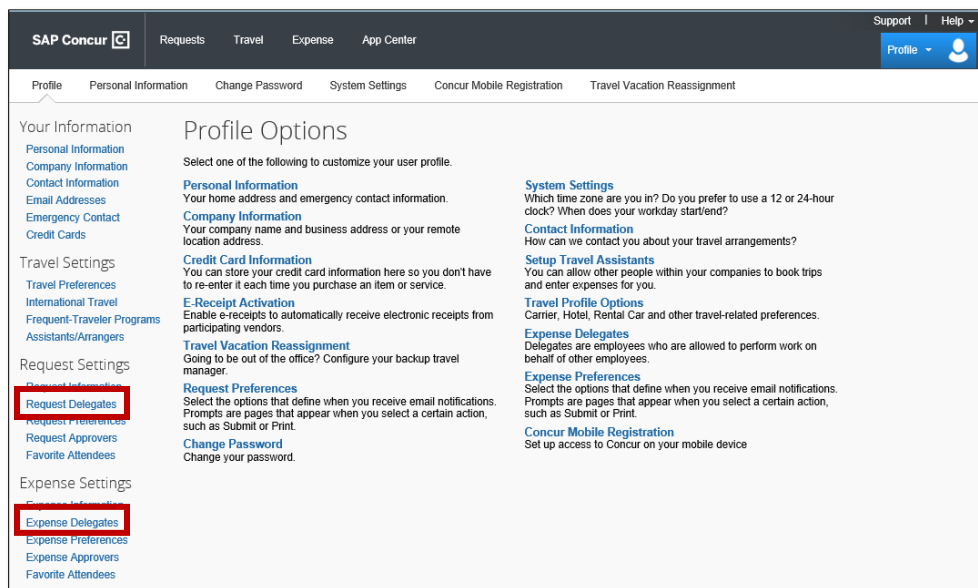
SAP Concur C Requests Travel Expense App Center

Support | Help

Profile

Profile Personal Information Change Password System Settings Concur Mobile Registration Travel Vacation Reassignment

Your Information
Personal Information
Company Information
Contact Information
Email Addresses
Emergency Contact
Credit Cards

Travel Settings
Travel Preferences
International Travel
Frequent-Traveler Programs
Assistants/Arrangers

Request Settings
Request Information
Request Delegates
Request Preferences
Request Approvers
Favorite Attendees

Expense Settings
Expense Information
Expense Delegates
Expense Preferences
Expense Approvers
Favorite Attendees

Profile Options

Select one of the following to customize your user profile.

Personal Information
Your home address and emergency contact information.

Company Information
Your company name and business address or your remote location address.

Credit Card Information
You can store your credit card information here so you don't have to re-enter it each time you purchase an item or service.

E-Receipt Activation
Enable e-receipts to automatically receive electronic receipts from participating vendors.

Travel Vacation Reassignment
Going to be out of the office? Configure your backup travel manager.

Request Preferences
Select the options that define when you receive email notifications. Prompts are pages that appear when you select a certain action, such as Submit or Print.

Change Password
Change your password.

System Settings
Which time zone are you in? Do you prefer to use a 12 or 24-hour clock? When does your workday start/end?

Contact Information
How can we contact you about your travel arrangements?

Setup Travel Assistants
You can allow other people within your companies to book trips and enter expenses for you.

Travel Profile Options
Carrier, Hotel, Rental Car and other travel-related preferences.

Expense Delegates
Delegates are employees who are allowed to perform work on behalf of other employees.

Expense Preferences
Select the options that define when you receive email notifications. Prompts are pages that appear when you select a certain action, such as Submit or Print.

Concur Mobile Registration
Set up access to Concur on your mobile device